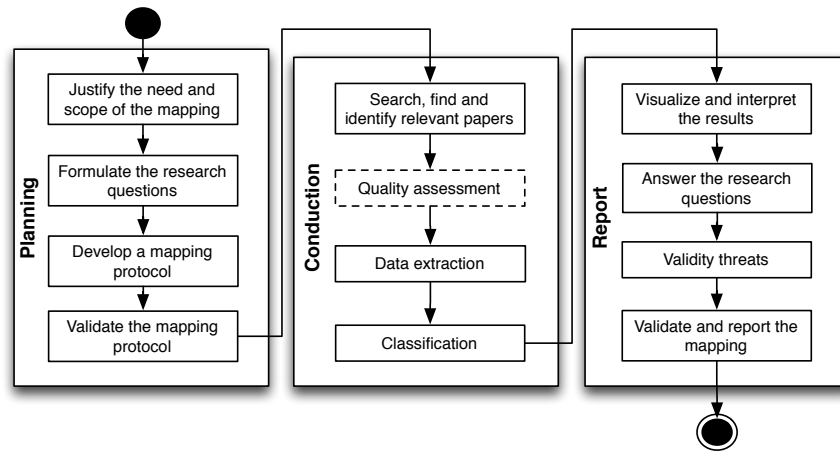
Planning

Justify the need and scope of the mapping

Formulate the research questions

Develop a mapping protocol

Validate the mapping protocol

Conduction

Search, find and identify relevant papers

Quality assessment

Data extraction

Classification

Report

Visualize and interpret the results

Answer the research questions

Validity threats

Validate and report the mapping